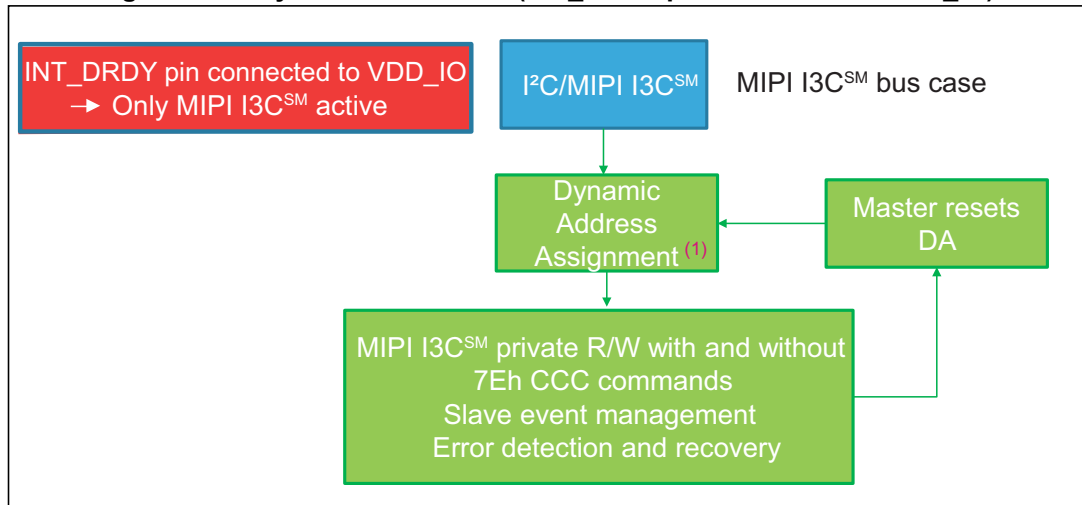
INT_DRDY pin connected to VDD_IO
→ Only MIPI I3C$^{SM}$ active

I$^2$C/MIPI I3C$^{SM}$

MIPI I3C$^{SM}$ bus case

Dynamic Address Assignment $^{(1)}$

Master resets DA

MIPI I3C$^{SM}$ private R/W with and without 7Eh CCC commands
Slave event management
Error detection and recovery